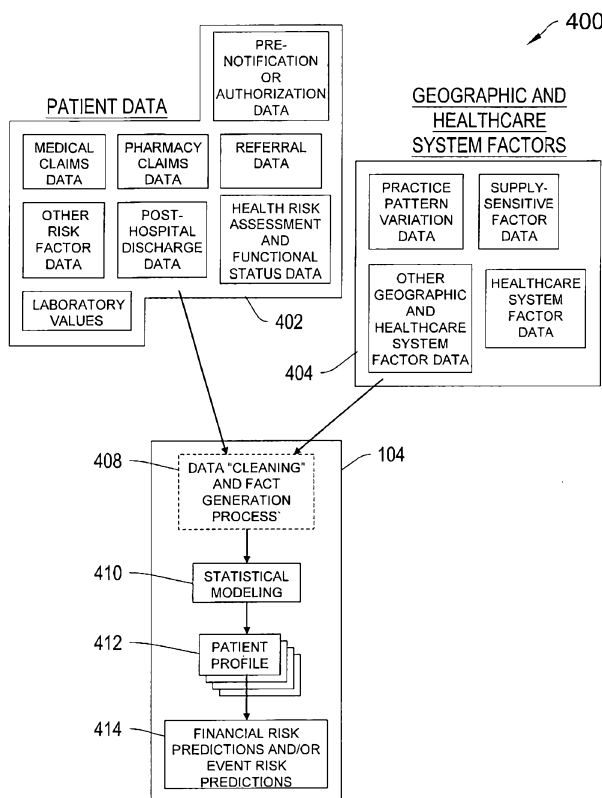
400

PRE-NOTIFICATION OR AUTHORIZATION DATA

PATIENT DATA

MEDICAL CLAIMS DATA

PHARMACY CLAIMS DATA

REFERRAL DATA

OTHER RISK FACTOR DATA

POST-HOSPITAL DISCHARGE DATA

HEALTH RISK ASSESSMENT AND FUNCTIONAL STATUS DATA

LABORATORY VALUES

402

GEOGRAPHIC AND HEALTHCARE SYSTEM FACTORS

PRACTICE PATTERN VARIATION DATA

SUPPLY-SENSITIVE FACTOR DATA

OTHER GEOGRAPHIC AND HEALTHCARE SYSTEM FACTOR DATA

HEALTHCARE SYSTEM FACTOR DATA

404

408

DATA "CLEANING" AND FACT GENERATION PROCESS`

104

410

STATISTICAL MODELING

412

PATIENT PROFILE

414

FINANCIAL RISK PREDICTIONS AND/OR EVENT RISK PREDICTIONS